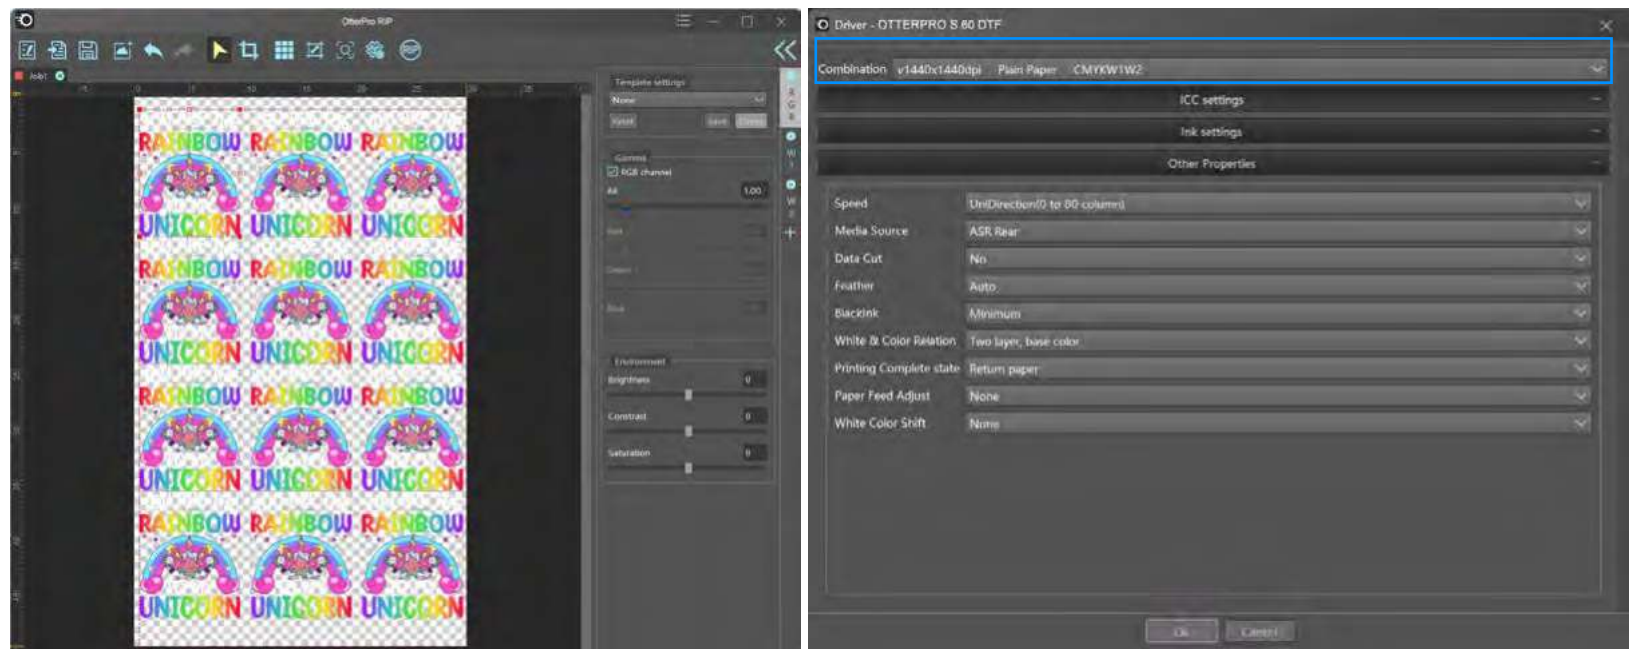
OtterPro RIP

Job1

Template settings
None
Reset Save Delete

Gamma
RGB channel
All 1.00
Red
Green
Blue

Environment
Brightness 0
Contrast 0
Saturation 0

RAINBOW RAINBOW RAINBOW
UNICORN UNICORN UNICORN
RAINBOW RAINBOW RAINBOW
UNICORN UNICORN UNICORN
RAINBOW RAINBOW RAINBOW
UNICORN UNICORN UNICORN
RAINBOW RAINBOW RAINBOW
UNICORN UNICORN UNICORN

Driver - OTTERPRO S 60 DTF

Combination v1440x1440dpi Plain Paper CMYKW1W2

ICC settings
Ink settings
Other Properties

| Speed | UniDirection(0 to 60 column) |
|---|---|
| Media Source | ASR Rear |
| Data Cut | No |
| Feather | Auto |
| Blackink | Minimum |
| White & Color Relation | Two layer, base color |
| Printing Complete state | Return paper |
| Paper Feed Adjust | None |
| White Color Shift | None |

Ok Cancel